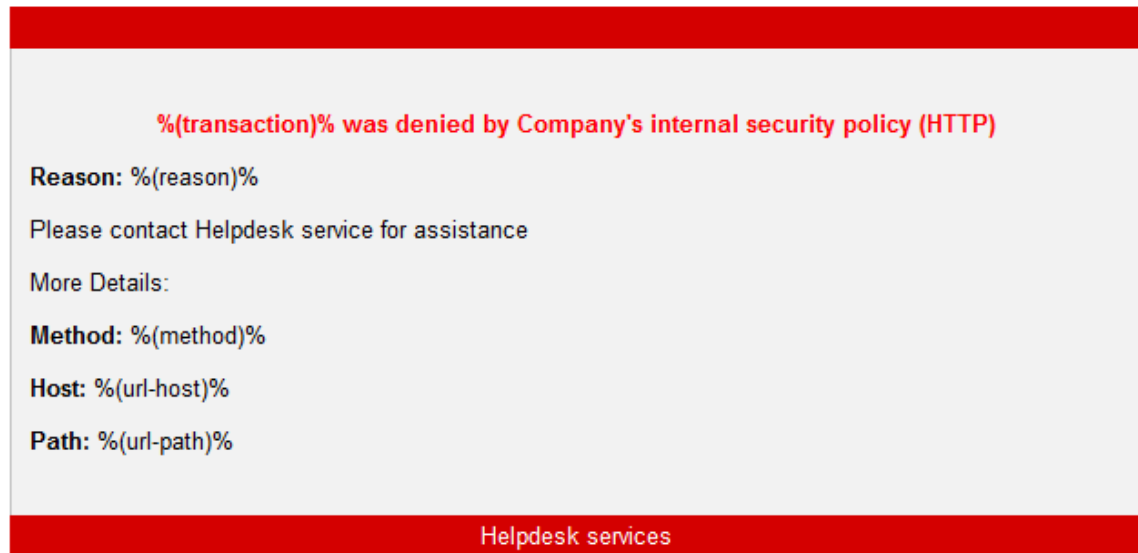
%(transaction)% was denied by Company's internal security policy (HTTP)

**Reason:** %(reason)%

Please contact Helpdesk service for assistance

More Details:

**Method:** %(method)%

**Host:** %(url-host)%

**Path:** %(url-path)%

Helpdesk services